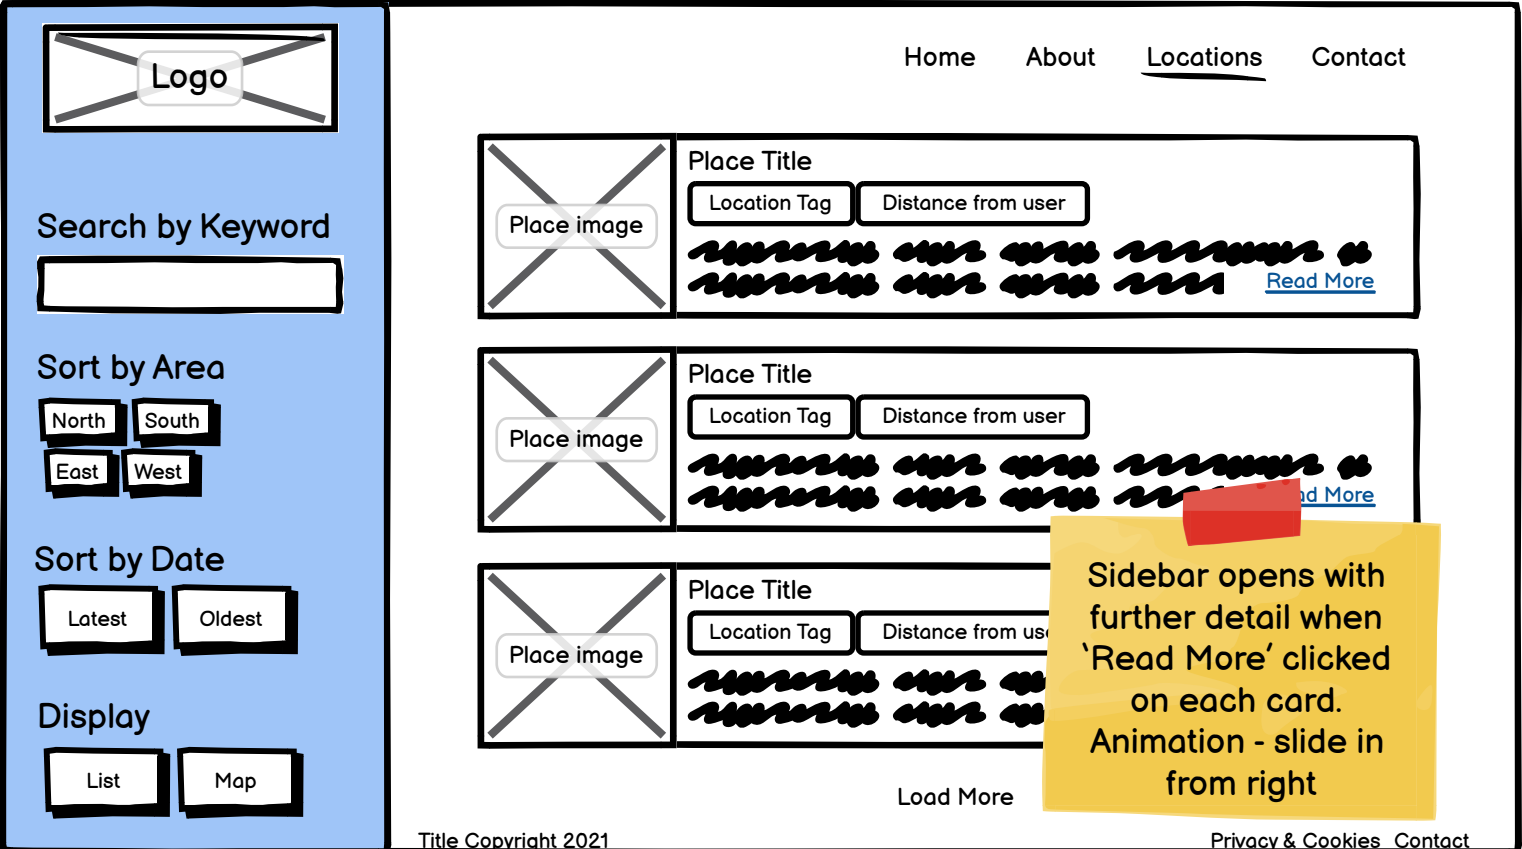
Logo

Search by Keyword

Sort by Area

North South

East West

Sort by Date

Latest Oldest

Display

List Map

Home About Locations Contact

Place image

Place Title

Location Tag Distance from user

Read More

Place image

Place Title

Location Tag Distance from user

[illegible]d More

Place image

Place Title

Location Tag Distance from us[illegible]

Sidebar opens with further detail when 'Read More' clicked on each card. Animation - slide in from right

Load More

Title Copyright 2021

Privacy & Cookies Contact